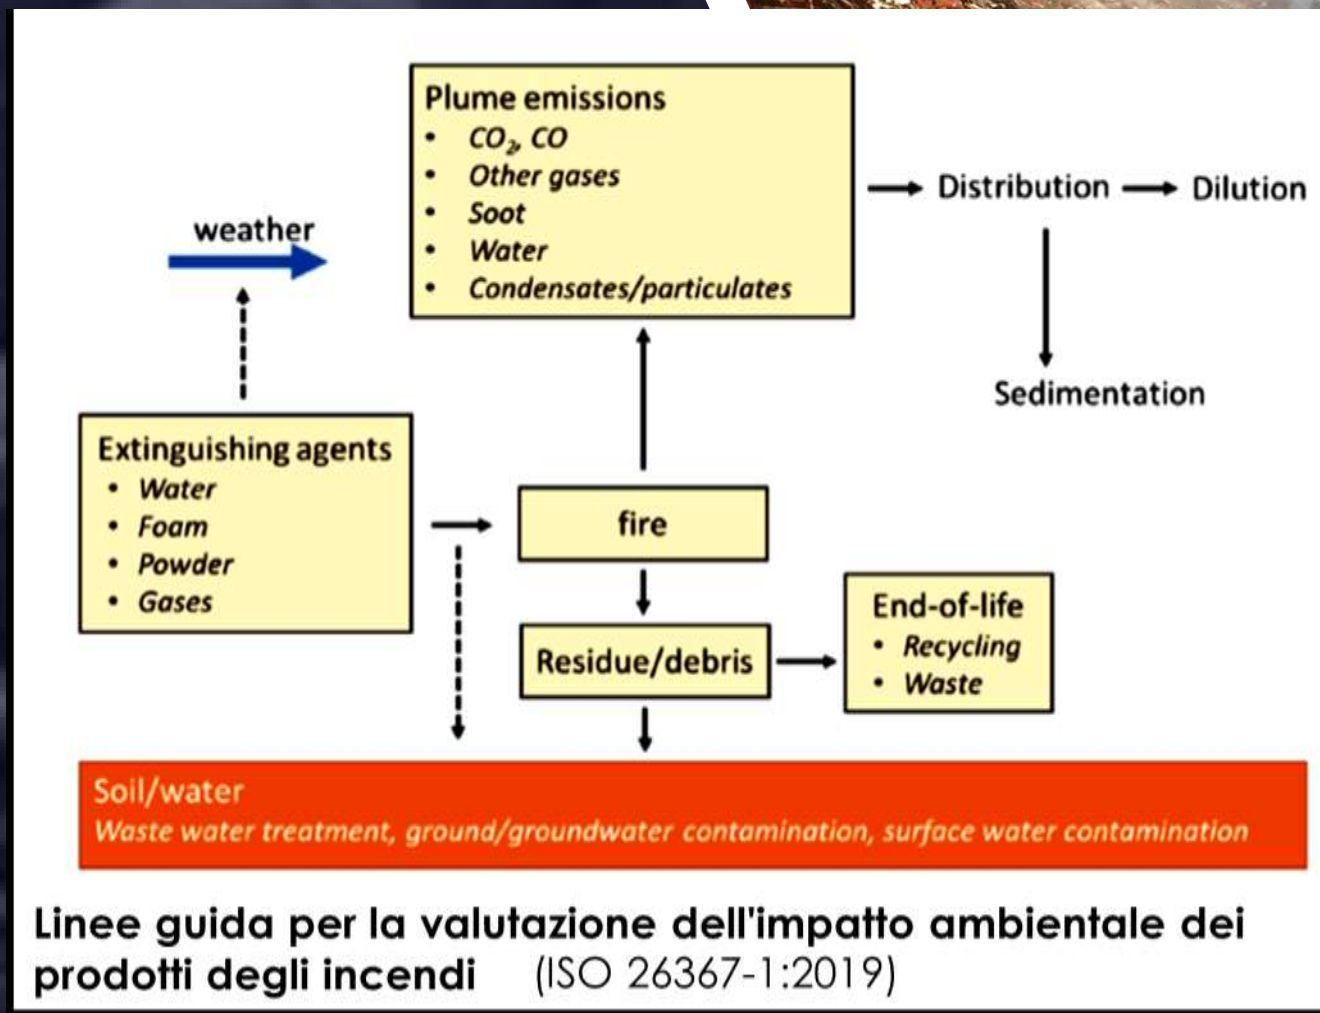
Plume emissions
• $CO_2$, CO
• Other gases
• Soot
• Water
• Condensates/particulates

Distribution → Dilution

Sedimentation

weather

Extinguishing agents
• Water
• Foam
• Powder
• Gases

fire

Residue/debris

End-of-life
• Recycling
• Waste

Soil/water
Waste water treatment, ground/groundwater contamination, surface water contamination

Linee guida per la valutazione dell'impatto ambientale dei prodotti degli incendi (ISO 26367-1:2019)